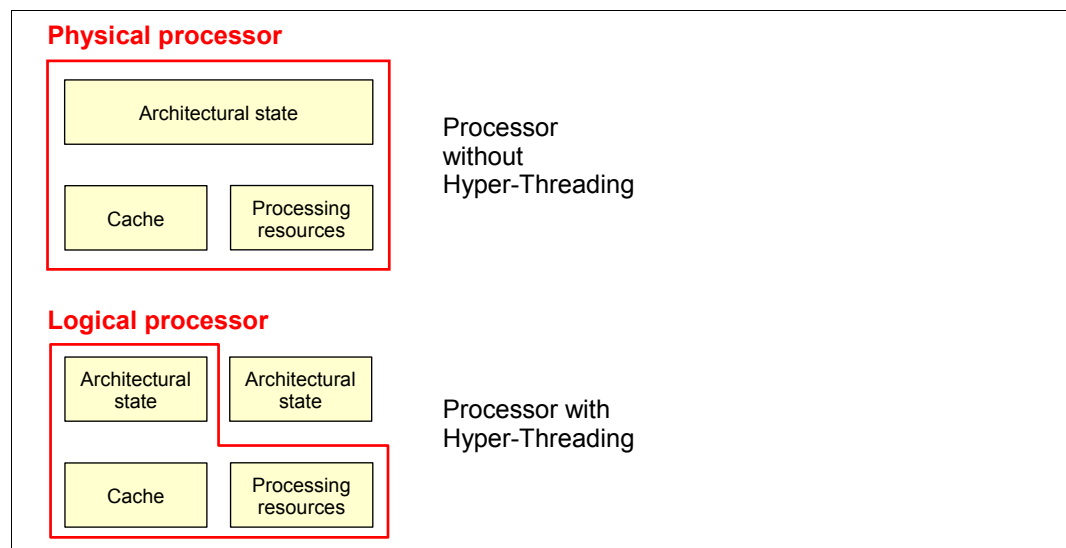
Physical processor

Architectural state

Cache

Processing resources

Processor without Hyper-Threading

Logical processor

Architectural state

Architectural state

Cache

Processing resources

Processor with Hyper-Threading